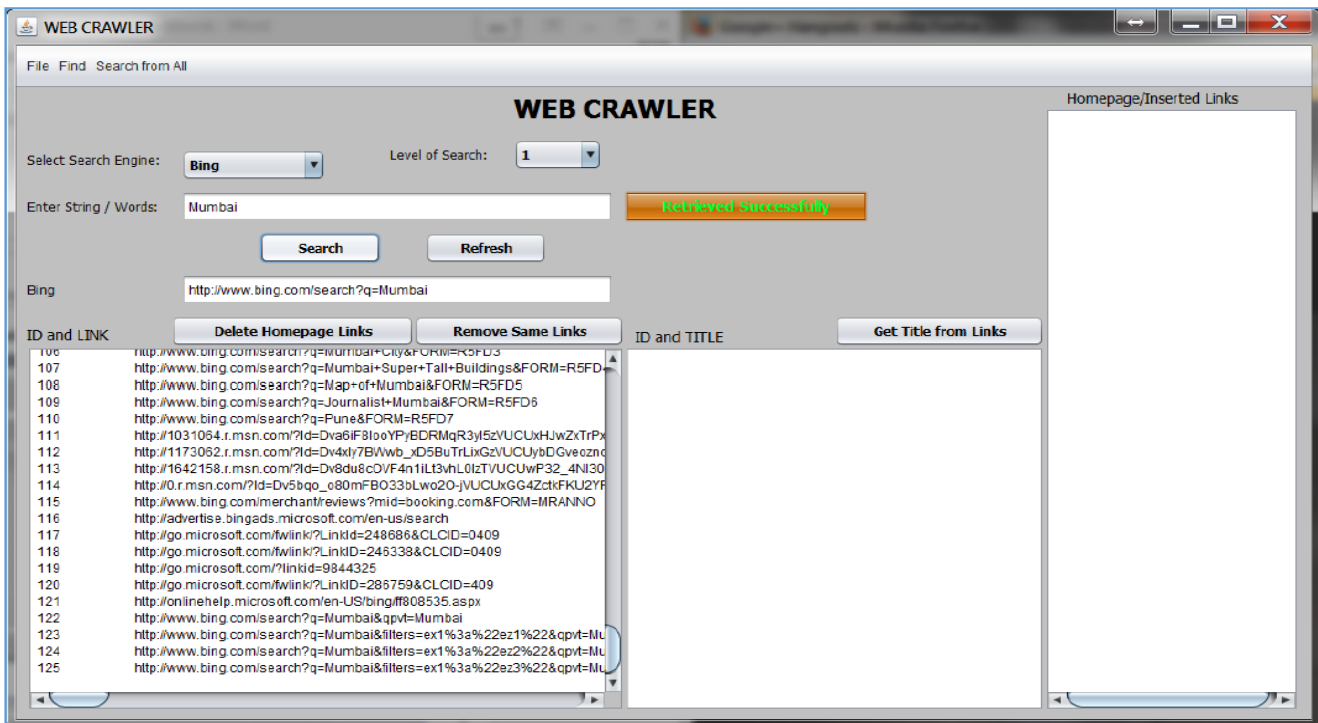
WEB CRAWLER

File Find Search from All

WEB CRAWLER

Homepage/Inserted Links

Select Search Engine: Bing

Level of Search: 1

Enter String / Words: Mumbai

Retrieved Successfully

Search Refresh

Bing http://www.bing.com/search?q=Mumbai

ID and LINK

Delete Homepage Links

Remove Same Links

ID and TITLE

Get Title from Links

| | |
|---|---|
| 106 | http://www.bing.com/search?q=Mumbai+City&FORM=R5FD3 |
| 107 | http://www.bing.com/search?q=Mumbai+Super+Tall+Buildings&FORM=R5FD |
| 108 | http://www.bing.com/search?q=Map+of+Mumbai&FORM=R5FD5 |
| 109 | http://www.bing.com/search?q=Journalist+Mumbai&FORM=R5FD6 |
| 110 | http://www.bing.com/search?q=Pune&FORM=R5FD7 |
| 111 | http://1031064.r.msn.com/?ld=Dva6iF8looYPyBDRMqR3yI5zVUCUxHJwZxTrPx |
| 112 | http://1173062.r.msn.com/?ld=Dv4xly7BWwb_xD5BuTrLixGzVUCUybDGveozno |
| 113 | http://1642158.r.msn.com/?ld=Dv8du8cOVF4n1iLt3vhL0IzTVUCUwP32_4NI30 |
| 114 | http://0.r.msn.com/?ld=Dv5bqo_o80mFBO33bLwo2O-jVUCUxGG4ZctkFKU2YF |
| 115 | http://www.bing.com/merchant/reviews?mid=booking.com&FORM=MRANNO |
| 116 | http://advertise.bingads.microsoft.com/en-us/search |
| 117 | http://go.microsoft.com/fwlink/?LinkId=248686&CLCID=0409 |
| 118 | http://go.microsoft.com/fwlink/?LinkId=246338&CLCID=0409 |
| 119 | http://go.microsoft.com/?linkid=9844325 |
| 120 | http://go.microsoft.com/fwlink/?LinkID=286759&CLCID=409 |
| 121 | http://onlinehelp.microsoft.com/en-US/bing/ff808535.aspx |
| 122 | http://www.bing.com/search?q=Mumbai&qpvt=Mumbai |
| 123 | http://www.bing.com/search?q=Mumbai&filters=ex1%3a%22ez1%22&qpvt=Mu |
| 124 | http://www.bing.com/search?q=Mumbai&filters=ex1%3a%22ez2%22&qpvt=Mu |
| 125 | http://www.bing.com/search?q=Mumbai&filters=ex1%3a%22ez3%22&qpvt=Mu |